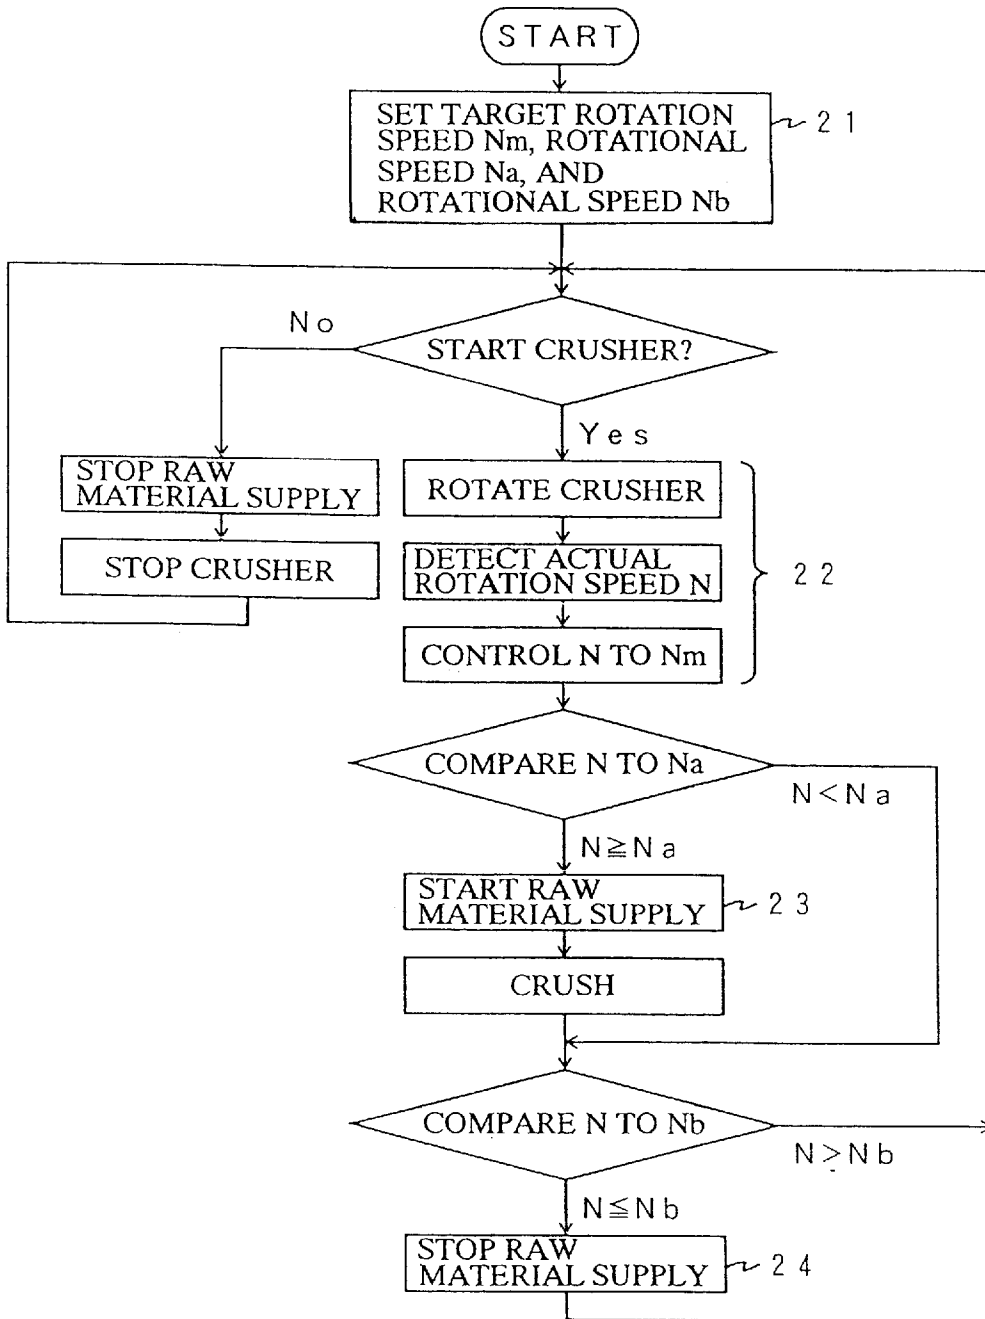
START

SET TARGET ROTATION SPEED Nm, ROTATIONAL SPEED Na, AND ROTATIONAL SPEED Nb

21

No

START CRUSHER?

Yes

STOP RAW MATERIAL SUPPLY

STOP CRUSHER

ROTATE CRUSHER

DETECT ACTUAL ROTATION SPEED N

CONTROL N TO Nm

22

COMPARE N TO Na

N<Na

N≧Na

START RAW MATERIAL SUPPLY

23

CRUSH

COMPARE N TO Nb

N>Nb

N≦Nb

STOP RAW MATERIAL SUPPLY

24